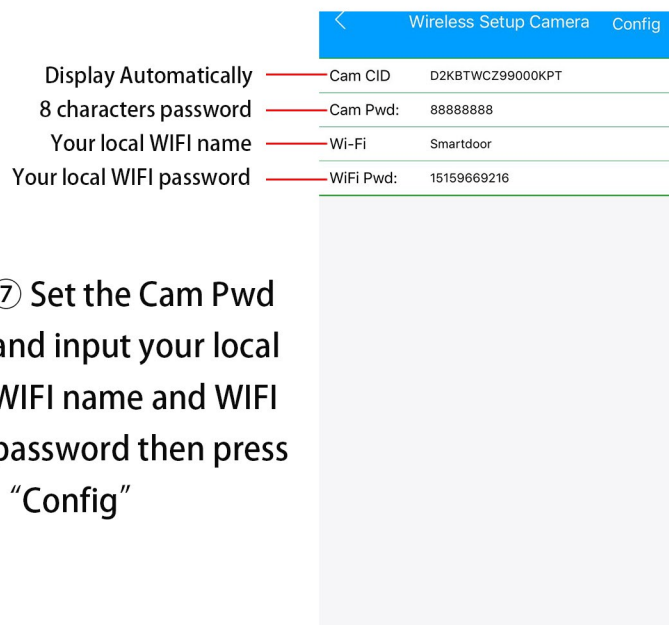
< Wireless Setup Camera Config

Display Automatically — Cam CID D2KBTWCZ99000KPT
8 characters password — Cam Pwd: 88888888
Your local WIFI name — Wi-Fi Smartdoor
Your local WIFI password — WiFi Pwd: 15159669216

⑦ Set the Cam Pwd and input your local WIFI name and WIFI password then press “Config”